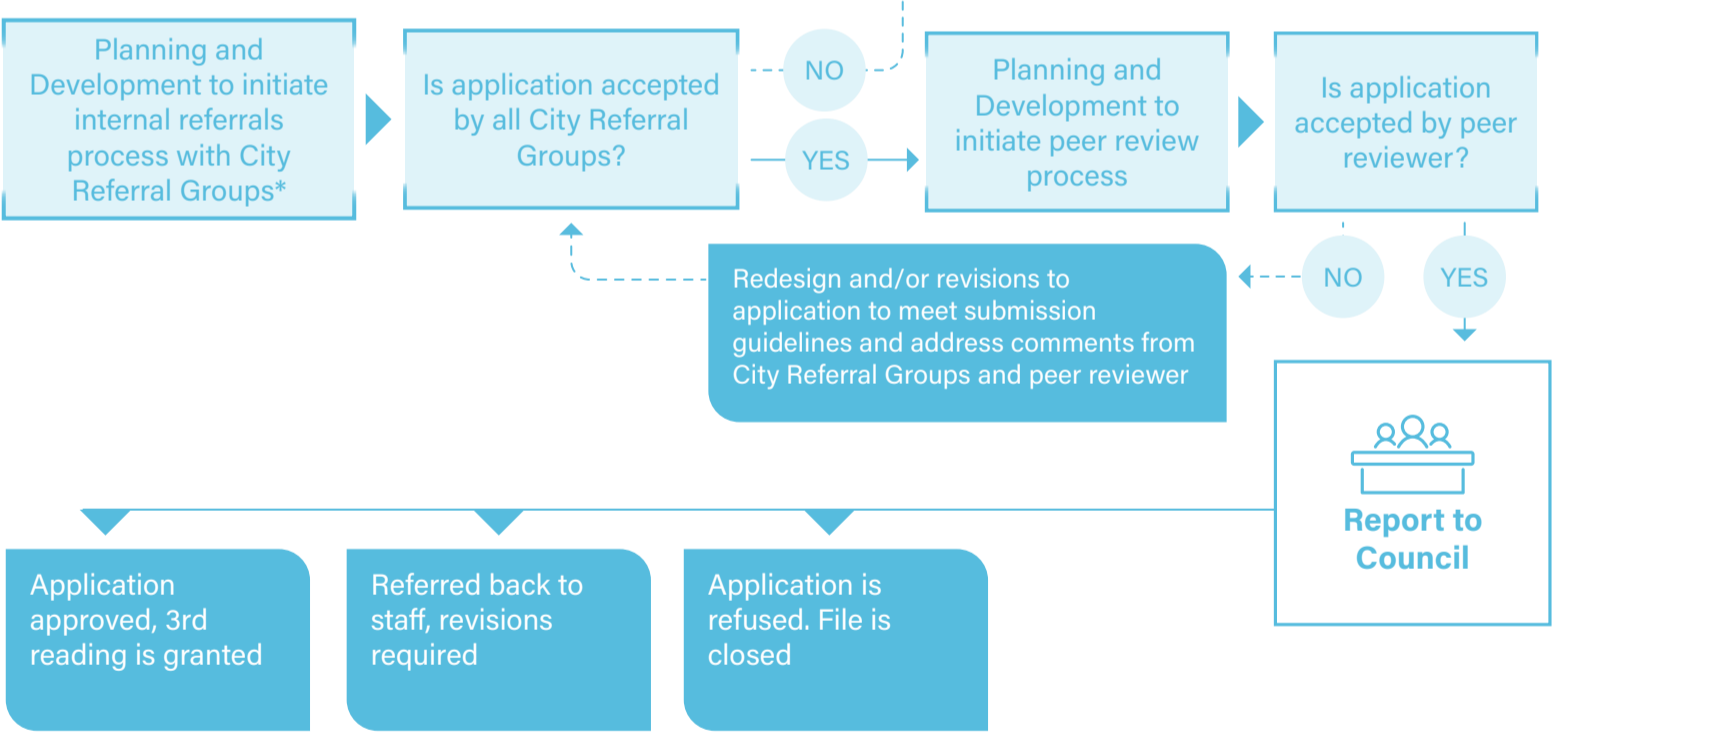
Planning and Development to initiate internal referrals process with City Referral Groups*

Is application accepted by all City Referral Groups?

NO

YES

Planning and Development to initiate peer review process

Is application accepted by peer reviewer?

Redesign and/or revisions to application to meet submission guidelines and address comments from City Referral Groups and peer reviewer

NO

YES

Report to Council

Application approved, 3rd reading is granted

Referred back to staff, revisions required

Application is refused. File is closed